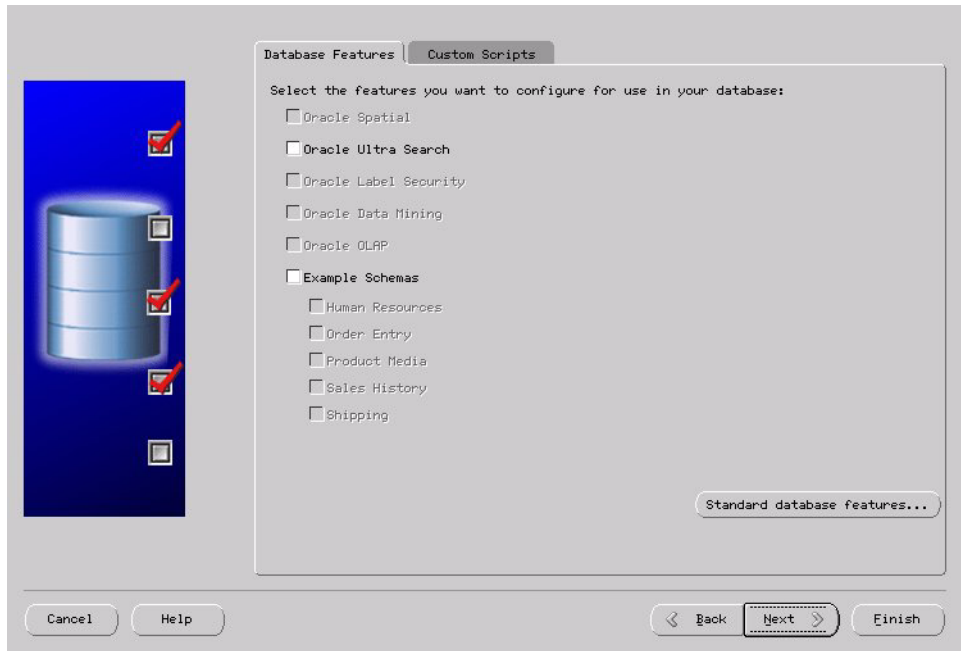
Database Features
Custom Scripts

Select the features you want to configure for use in your database:

Oracle Spatial
Oracle Ultra Search
Oracle Label Security
Oracle Data Mining
Oracle OLAP
Example Schemas
Human Resources
Order Entry
Product Media
Sales History
Shipping

Standard database features...

Cancel
Help
Back
Next
Finish